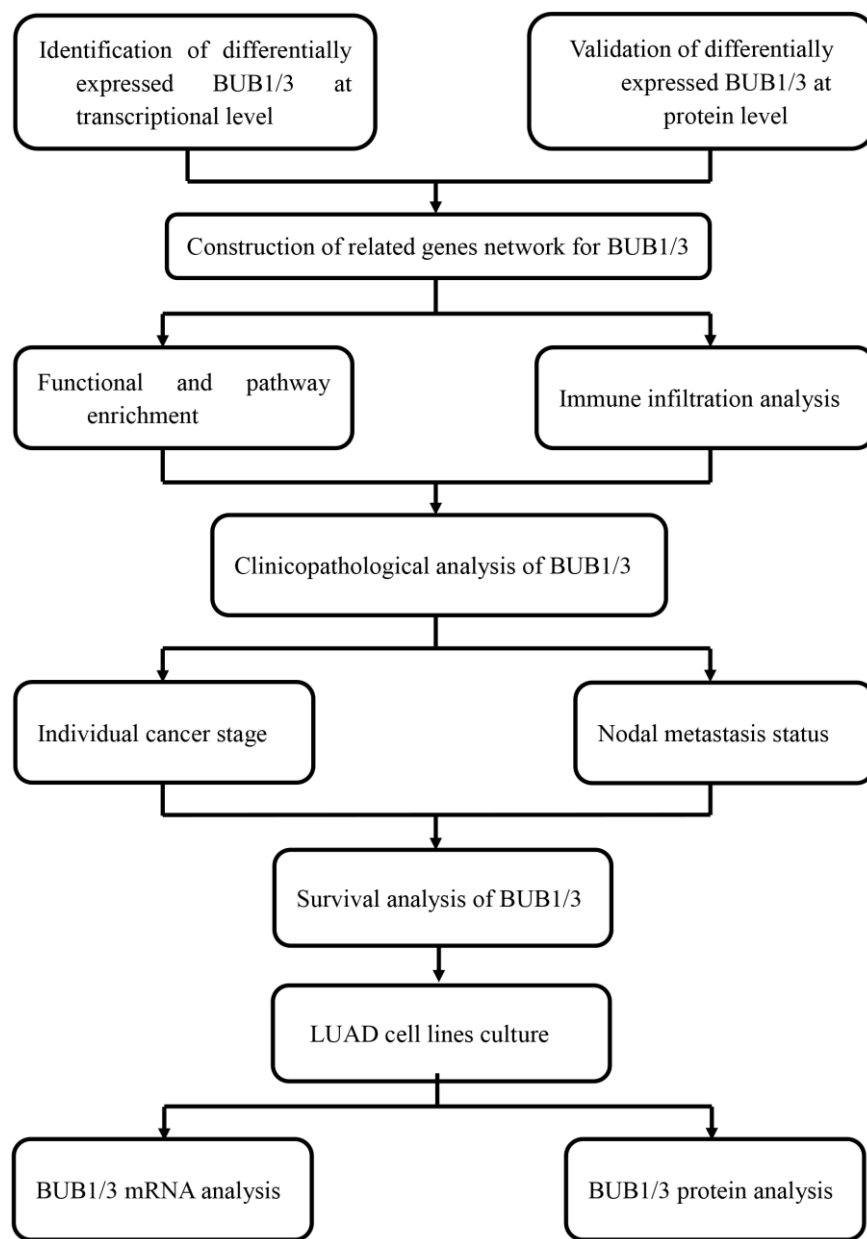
Identification of differentially expressed BUB1/3 at transcriptional level

Validation of differentially expressed BUB1/3 at protein level

Construction of related genes network for BUB1/3

Functional and pathway enrichment

Immune infiltration analysis

Clinicopathological analysis of BUB1/3

Individual cancer stage

Nodal metastasis status

Survival analysis of BUB1/3

LUAD cell lines culture

BUB1/3 mRNA analysis

BUB1/3 protein analysis